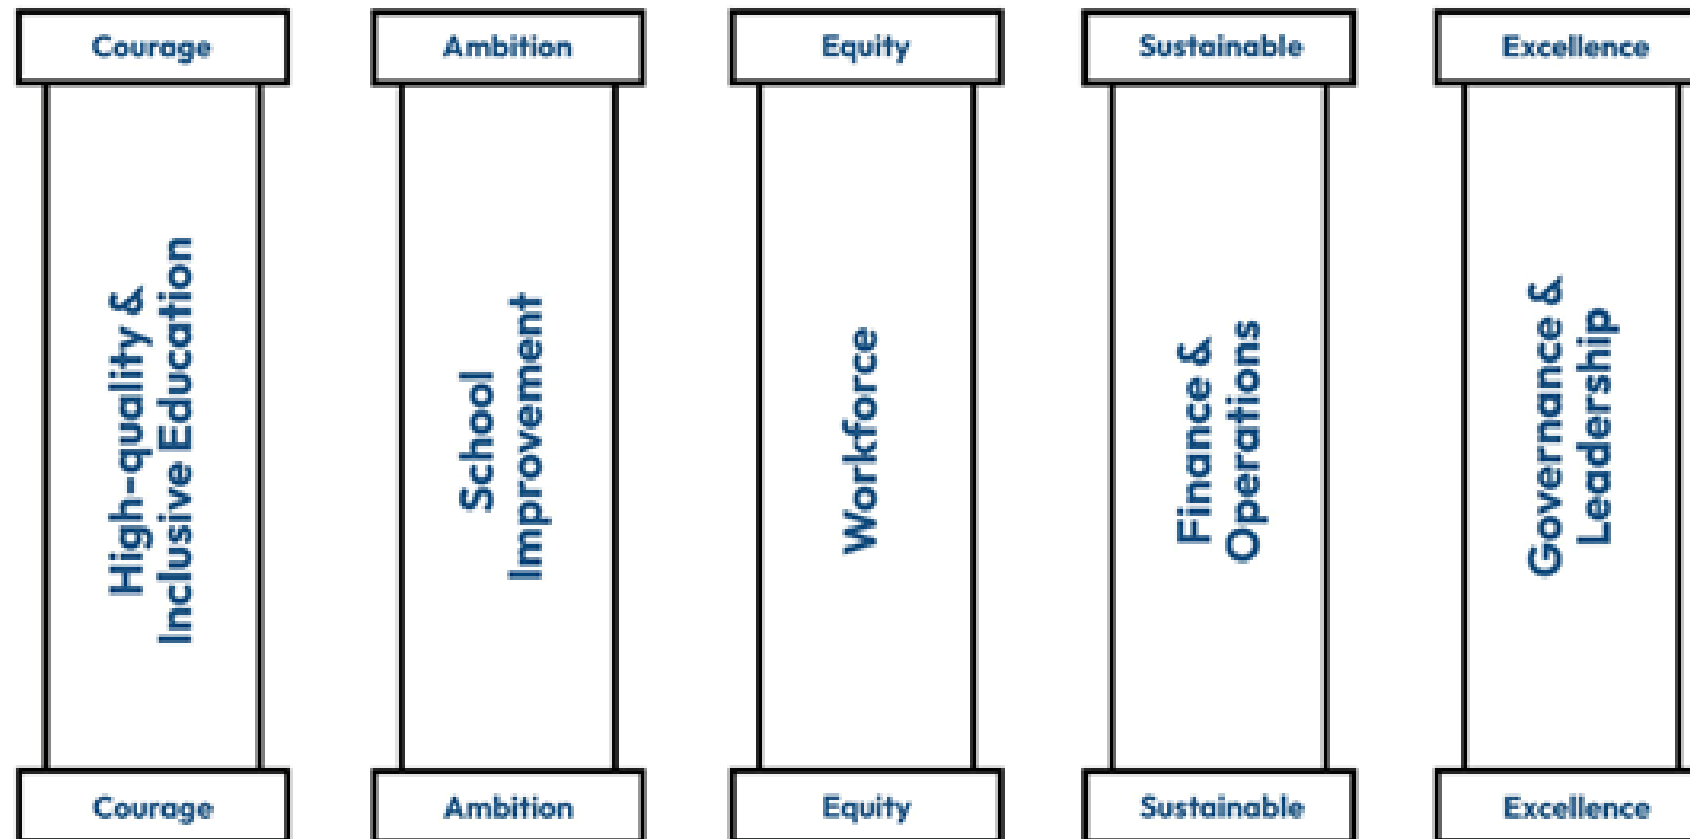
Courage

High-quality & Inclusive Education

Courage

Ambition

School Improvement

Ambition

Equity

Workforce

Equity

Sustainable

Finance & Operations

Sustainable

Excellence

Governance & Leadership

Excellence